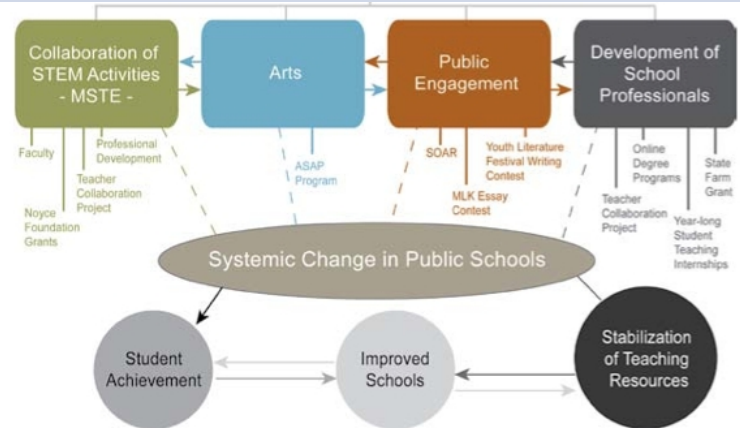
Collaboration of STEM Activities - MSTE -

Arts

Public Engagement

Development of School Professionals

Faculty

Professional Development

Teacher Collaboration Project

Noyce Foundation Grants

ASAP Program

SOAR

Youth Literature Festival Writing Contest

MLK Essay Contest

Online Degree Programs

State Farm Grant

Teacher Collaboration Project

Year-long Student Teaching Internships

Systemic Change in Public Schools

Student Achievement

Improved Schools

Stabilization of Teaching Resources